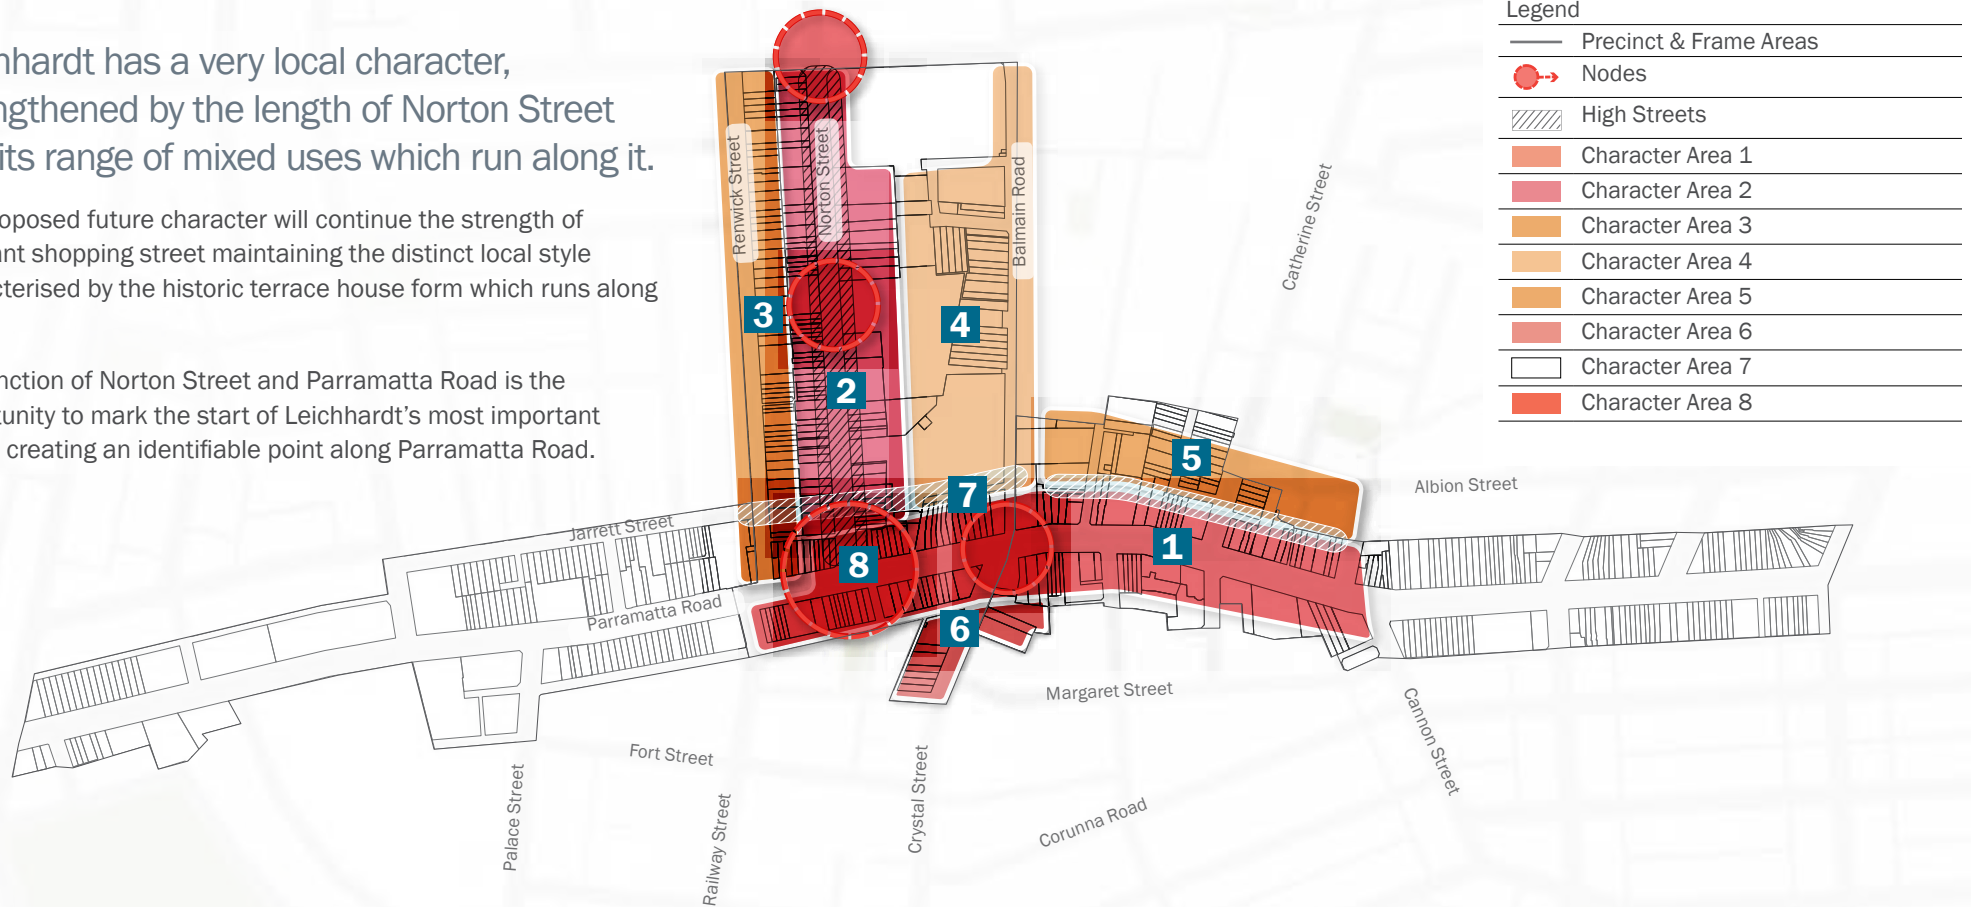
nhardt has a very local character, ngthened by the length of Norton Street its range of mixed uses which run along it.

oposed future character will continue the strength of ant shopping street maintaining the distinct local style cterised by the historic terrace house form which runs along

nction of Norton Street and Parramatta Road is the tunity to mark the start of Leichhardt's most important creating an identifiable point along Parramatta Road.

Legend

| | |
|---|---|
| | Precinct & Frame Areas |
| | Nodes |
| | High Streets |
| | Character Area 1 |
| | Character Area 2 |
| | Character Area 3 |
| | Character Area 4 |
| | Character Area 5 |
| | Character Area 6 |
| | Character Area 7 |
| | Character Area 8 |

Renwick Street
Norton Street
Balmain Road
Catherine Street
Albion Street
Jarrett Street
Parramatta Road
Margaret Street
Cannon Street
Fort Street
Palace Street
Railway Street
Crystal Street
Corunna Road

3
4
2
5
7
1
8
6